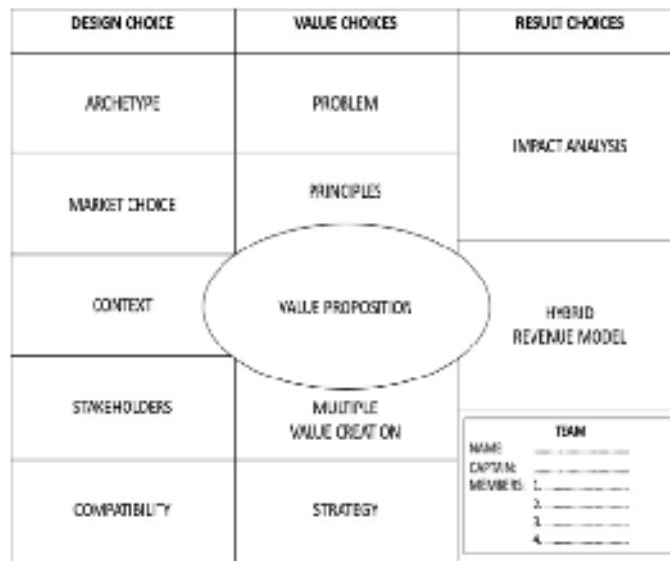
| DESIGN CHOICE | VALUE CHOICES | RESULT CHOICES |
|---|---|---|
| ARCHETYPE | PROBLEM | IMPACT ANALYSIS |
| MARKET CHOICE | PRINCIPLES | |
| CONTEXT | VALUE PROPOSITION | HYBRID REVENUE MODEL |
| STAKEHOLDERS | MULTIPLE VALUE CREATION | |
| COMPATIBILITY | STRATEGY | TEAM NAME: CAPTAIN: MEMBERS: 1. 2. 3. 4. |